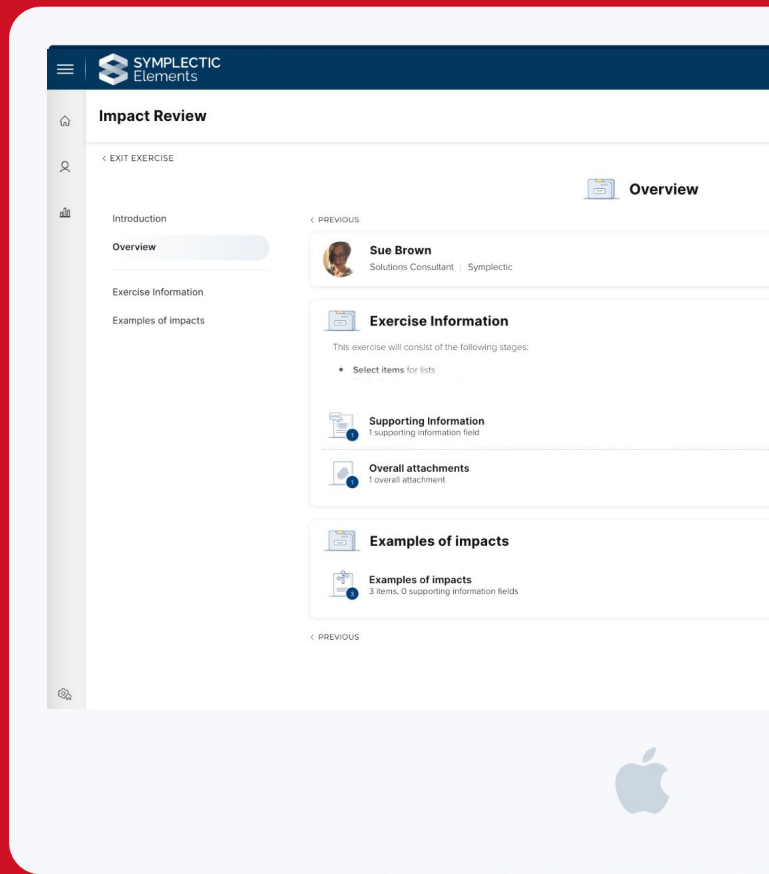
SYMPLECTIC Elements

Impact Review

< EXIT EXERCISE

Overview

Introduction

Overview

Exercise Information

Examples of impacts

< PREVIOUS

Sue Brown

Solutions Consultant | Symplectic

Exercise Information

This exercise will consist of the following stages:

• Select items for lists

Supporting Information

1 supporting information field

1

Overall attachments

1 overall attachment

1

Examples of impacts

Examples of impacts

3 items, 0 supporting information fields

3

< PREVIOUS